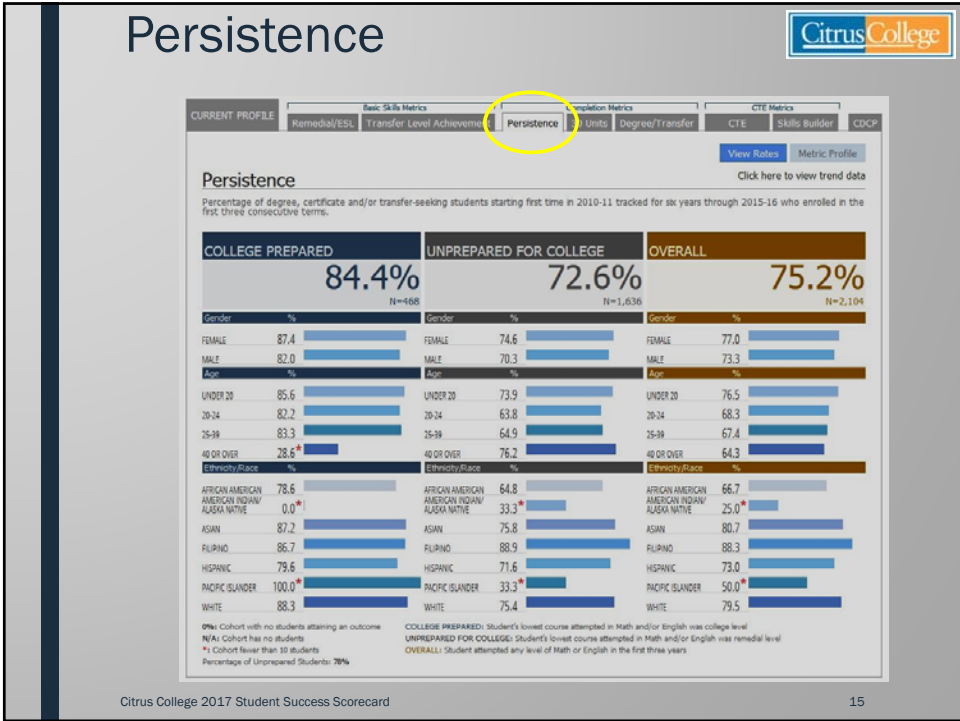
Persistence

Citrus College

CURRENT PROFILE | Basic Skills Metrics: Remedial/ESL | Transfer Level Achievement | Completion Metrics: Persistence | 30 Units | Degree/Transfer | CTE Metrics: CTE | Skills Builder | CDCP

View Rates | Metric Profile

Persistence

Click here to view trend data

Percentage of degree, certificate and/or transfer-seeking students starting first time in 2010-11 tracked for six years through 2015-16 who enrolled in the first three consecutive terms.

COLLEGE PREPARED
84.4%
N=468

UNPREPARED FOR COLLEGE
72.6%
N=1,636

OVERALL
75.2%
N=2,104

| | College Prepared % | Unprepared for College % | Overall % |
|---|---|---|---|
| **Gender** | | | |
| FEMALE | 87.4 | 74.6 | 77.0 |
| MALE | 82.0 | 70.3 | 73.3 |
| **Age** | | | |
| UNDER 20 | 85.6 | 73.9 | 76.5 |
| 20-24 | 82.2 | 63.8 | 68.3 |
| 25-39 | 83.3 | 64.9 | 67.4 |
| 40 OR OVER | 28.6* | 76.2 | 64.3 |
| **Ethnicity/Race** | | | |
| AFRICAN AMERICAN | 78.6 | 64.8 | 66.7 |
| AMERICAN INDIAN/ ALASKA NATIVE | 0.0* | 33.3* | 25.0* |
| ASIAN | 87.2 | 75.8 | 80.7 |
| FILIPINO | 86.7 | 88.9 | 88.3 |
| HISPANIC | 79.6 | 71.6 | 73.0 |
| PACIFIC ISLANDER | 100.0* | 33.3* | 50.0* |
| WHITE | 88.3 | 75.4 | 79.5 |

0%: Cohort with no students attaining an outcome
N/A: Cohort has no students
*: Cohort fewer than 10 students
Percentage of Unprepared Students: 78%

COLLEGE PREPARED: Student's lowest course attempted in Math and/or English was college level
UNPREPARED FOR COLLEGE: Student's lowest course attempted in Math and/or English was remedial level
OVERALL: Student attempted any level of Math or English in the first three years

Citrus College 2017 Student Success Scorecard

15